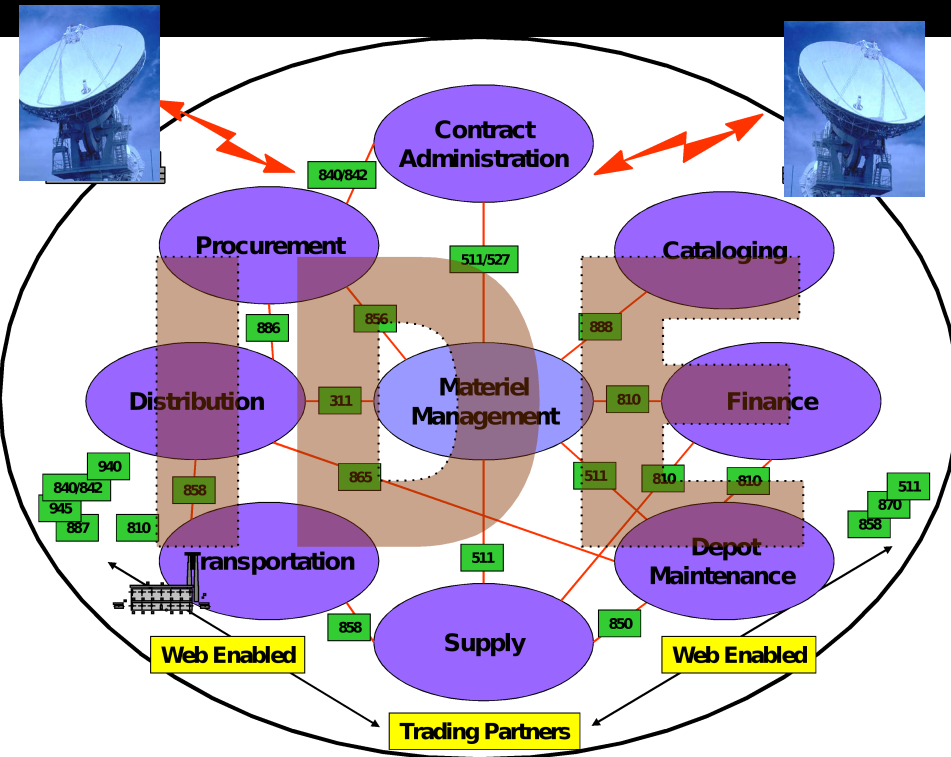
Contract Administration

840/842

Procurement

Cataloging

511/527

886

856

888

Distribution

311

Materiel Management

810

Finance

940

840/842

945

887

858

865

511

810

810

511

870

858

810

Transportation

511

Depot Maintenance

858

Supply

850

Web Enabled

Web Enabled

Trading Partners

IDE